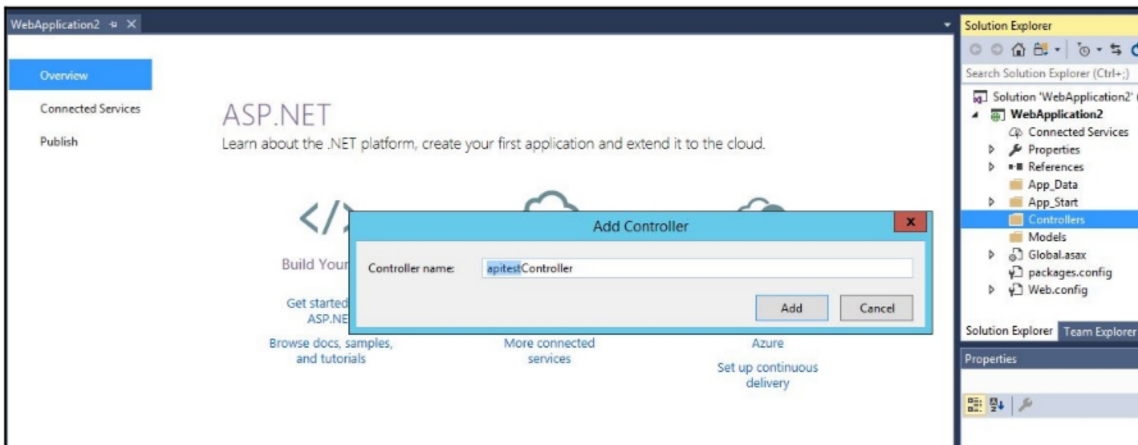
WebApplication2 ⊕ ×

Overview

Connected Services

Publish

ASP.NET

Learn about the .NET platform, create your first application and extend it to the cloud.

</>

Build Your

Get started ASP.NE

Browse docs, samples, and tutorials

More connected services

Azure

Set up continuous delivery

Add Controller

Controller name: apitestController

Add Cancel

Solution Explorer

Search Solution Explorer (Ctrl+;)

Solution 'WebApplication2' (

WebApplication2

Connected Services

Properties

References

App_Data

App_Start

Controllers

Models

Global.asax

packages.config

Web.config

Solution Explorer Team Explorer

Properties